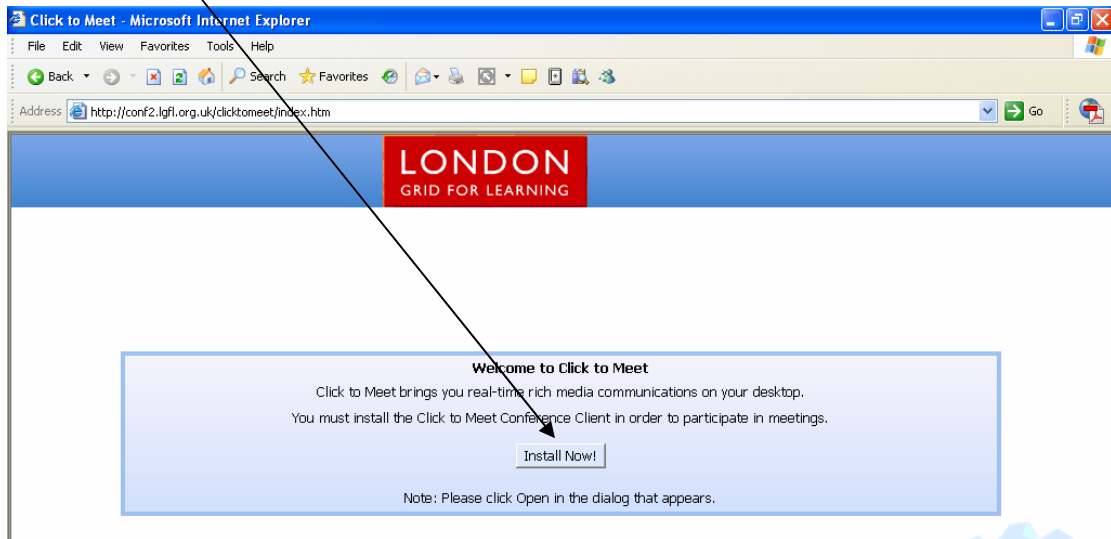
Click to Meet - Microsoft Internet Explorer

File Edit View Favorites Tools Help

Back Search Favorites

Address http://conf2.lgfl.org.uk/clicktomeet/index.htm Go

LONDON
GRID FOR LEARNING

Welcome to Click to Meet

Click to Meet brings you real-time rich media communications on your desktop.

You must install the Click to Meet Conference Client in order to participate in meetings.

Install Now!

Note: Please click Open in the dialog that appears.